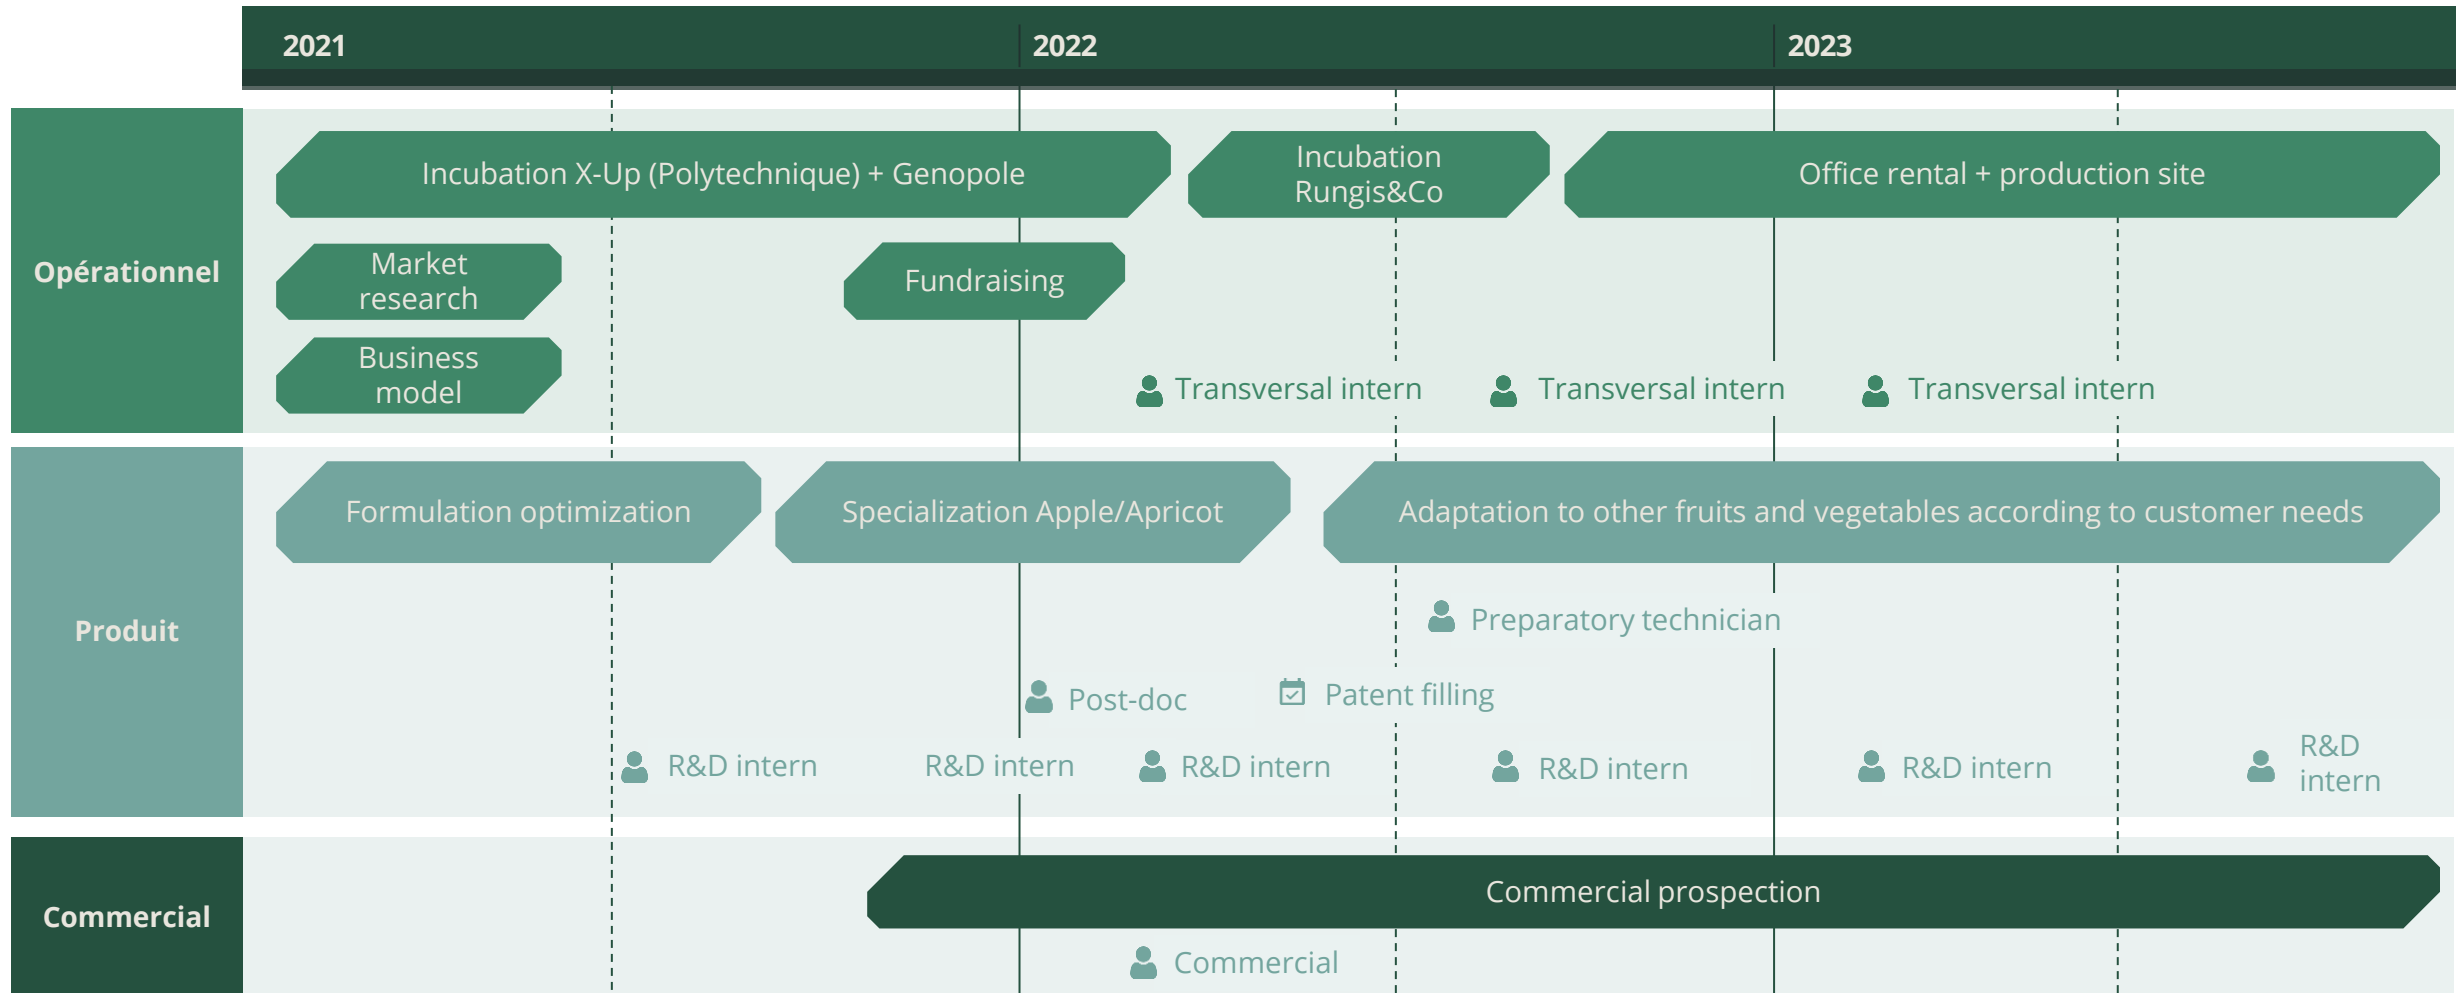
2021
2022
2023

Opérationnel

Incubation X-Up (Polytechnique) + Genopole
Incubation Rungis&Co
Office rental + production site

Market research
Fundraising
Business model

Transversal intern
Transversal intern
Transversal intern

Produit

Formulation optimization
Specialization Apple/Apricot
Adaptation to other fruits and vegetables according to customer needs

Preparatory technician
Post-doc
Patent filling

R&D intern
R&D intern
R&D intern
R&D intern
R&D intern
R&D intern

Commercial

Commercial prospection
Commercial